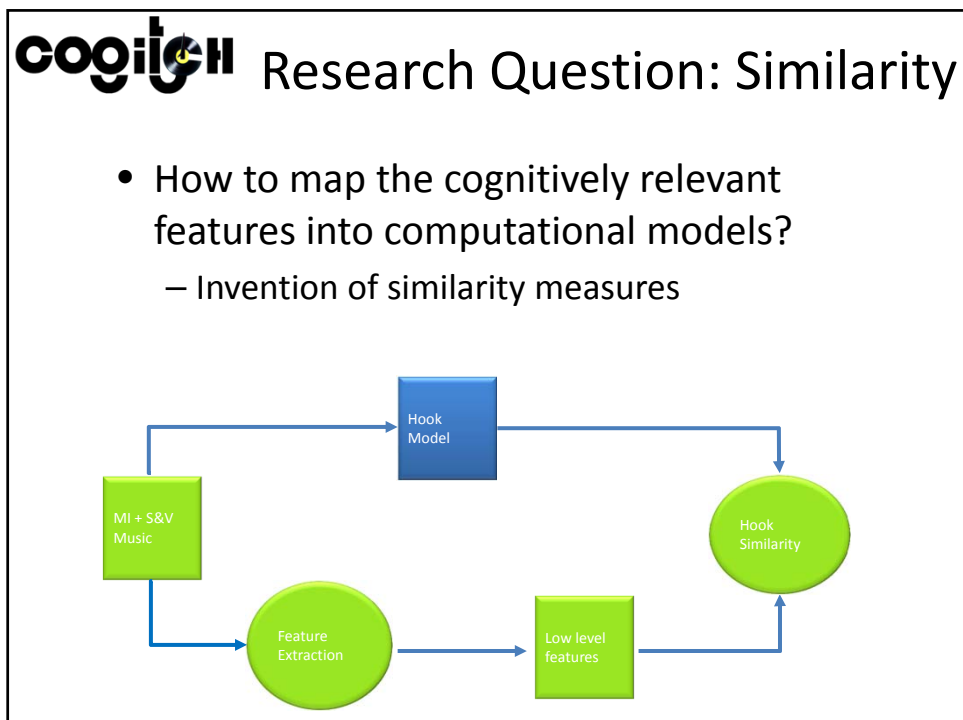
cogitch Research Question: Similarity

- How to map the cognitively relevant features into computational models?
  – Invention of similarity measures

Hook Model

MI + S&V Music

Hook Similarity

Feature Extraction

Low level features